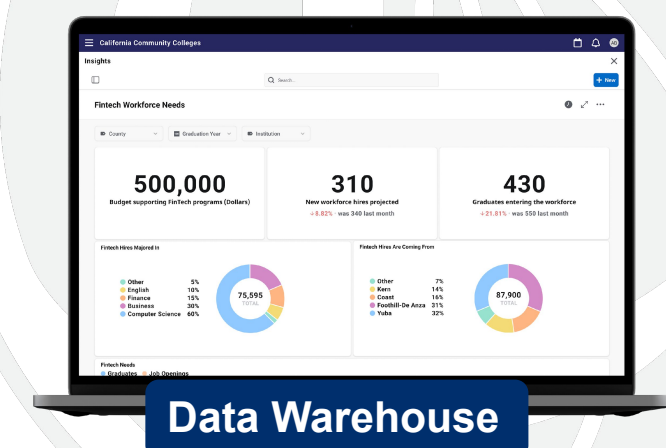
California Community Colleges

AD

Insights

Search...

+ New

Fintech Workforce Needs

County

Graduation Year

Institution

500,000

Budget supporting FinTech programs (Dollars)

310

New workforce hires projected

↓ 8.82% · was 340 last month

430

Graduates entering the workforce

↓ 21.81% · was 550 last month

Fintech Hires Majored In

| | |
|---|---|
| Other | 5% |
| English | 10% |
| Finance | 15% |
| Business | 30% |
| Computer Science | 60% |

75,595

TOTAL

Fintech Hires Are Coming From

| | |
|---|---|
| Other | 7% |
| Kern | 14% |
| Coast | 16% |
| Foothill-De Anza | 31% |
| Yuba | 32% |

87,900

TOTAL

Fintech Needs

Graduates

Job Openings

Data Warehouse